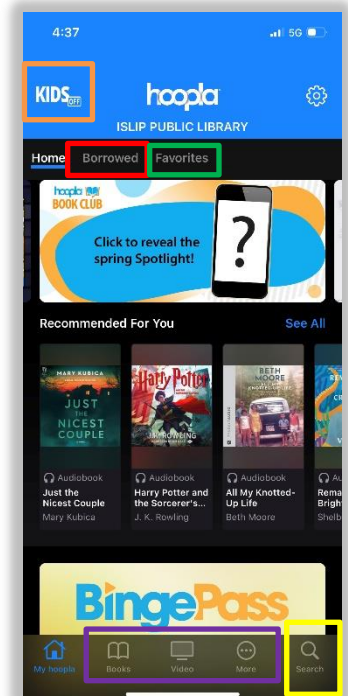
4:37

5G

KIDS OFF

hoopla

ISLIP PUBLIC LIBRARY

Home Borrowed Favorites

hoopla BOOK CLUB

Click to reveal the spring Spotlight!

?

Recommended For You

See All

MARY KUBICA
JUST THE NICEST COUPLE

Harry Potter
J.K. ROWLING

BETH MOORE

Audiobook
Just the Nicest Couple
Mary Kubica

Audiobook
Harry Potter and the Sorcerer's...
J. K. Rowling

Audiobook
All My Knotted-Up Life
Beth Moore

Audiobook
Rema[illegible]
Brigh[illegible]
Shelb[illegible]

BingePass

My hoopla

Books

Video

More

Search